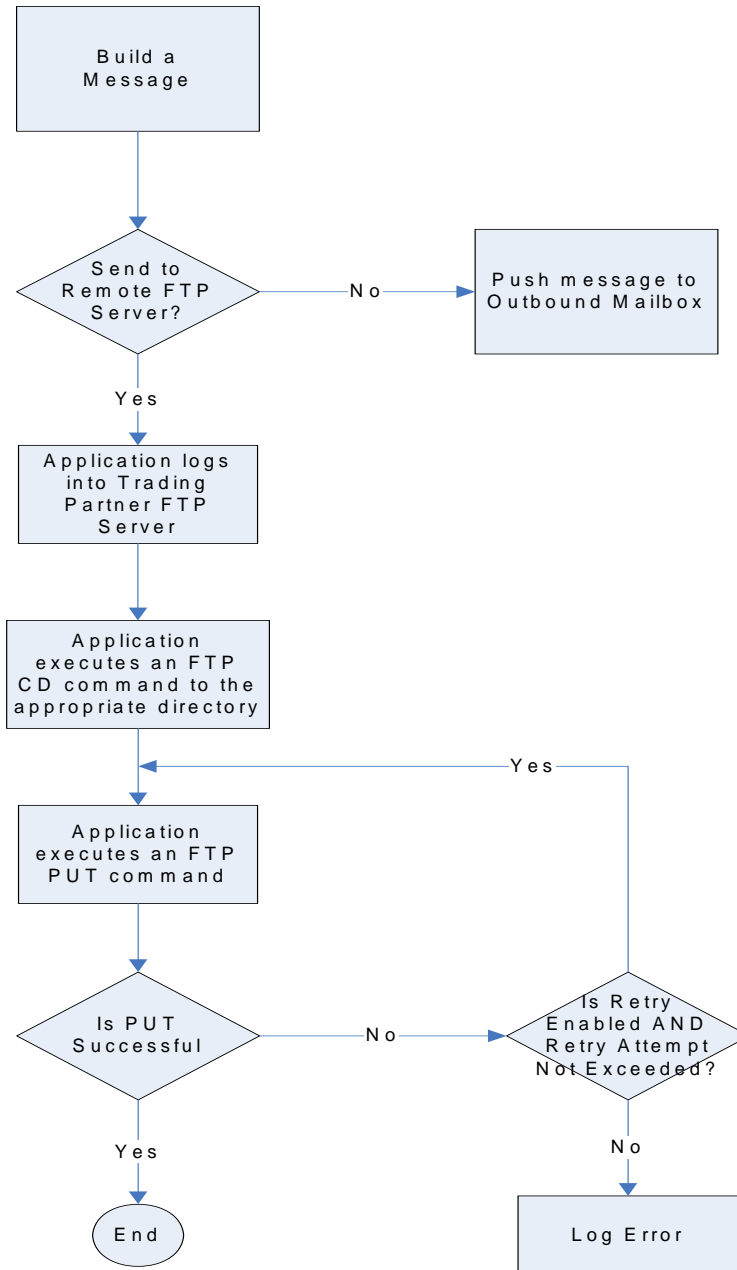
Build a Message

Send to Remote FTP Server?

No

Push message to Outbound Mailbox

Yes

Application logs into Trading Partner FTP Server

Application executes an FTP CD command to the appropriate directory

Yes

Application executes an FTP PUT command

Is PUT Successful

No

Is Retry Enabled AND Retry Attempt Not Exceeded?

Yes

No

End

Log Error